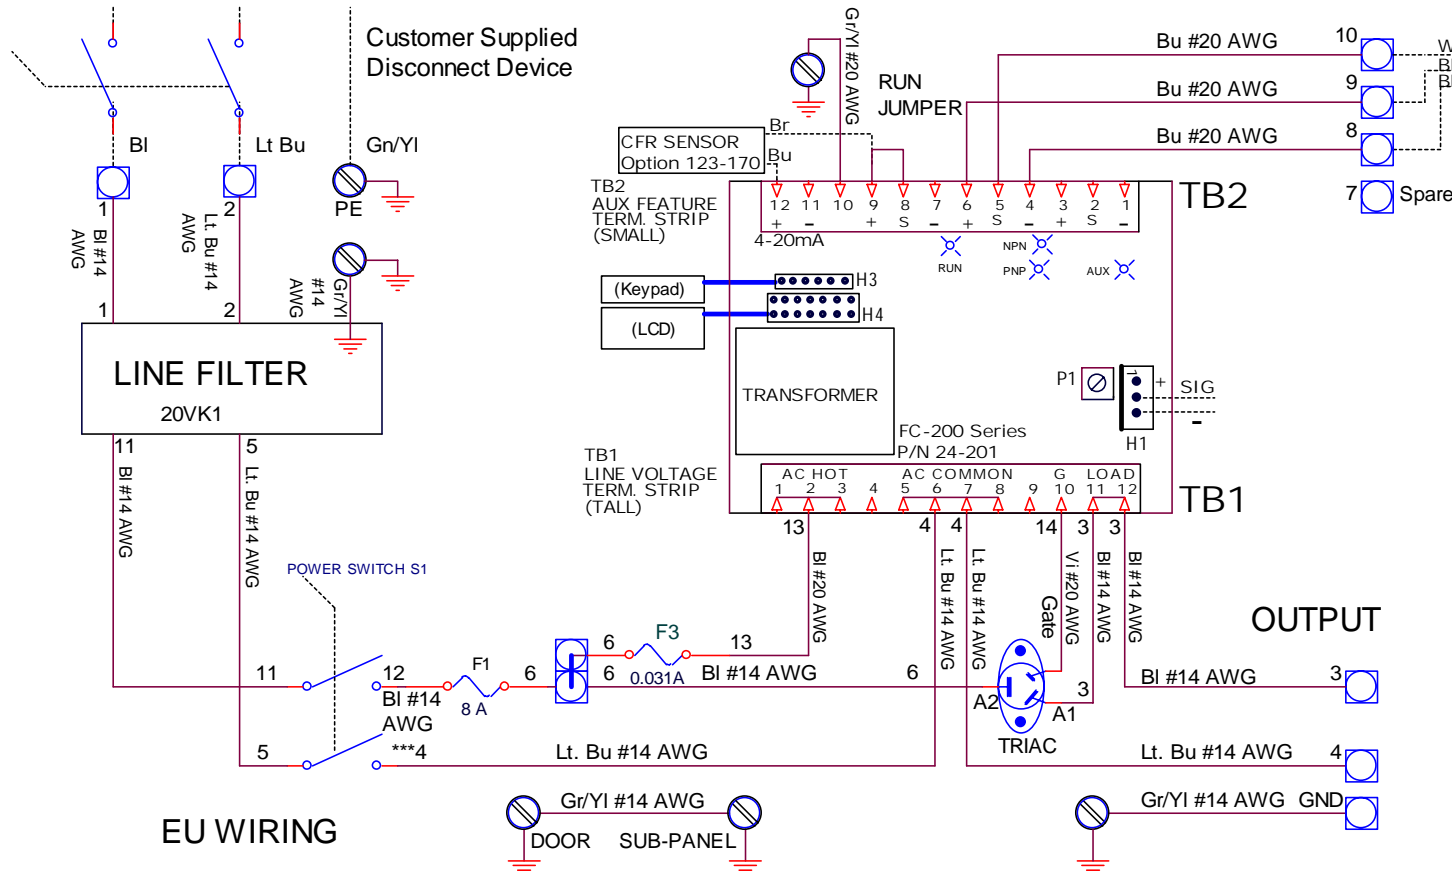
Customer Supplied
Disconnect Device

Bl
Lt Bu
Gn/Yl
PE
1
2
Bl #14 AWG
Lt. Bu #14 AWG
Gr/Yl #14 AWG
1
2

LINE FILTER
20VK1

11
5
Bl #14 AWG
Lt. Bu #14 AWG

Gr/Yl #20 AWG
RUN
JUMPER
Br
Bu
CFR SENSOR
Option 123-170
TB2
AUX FEATURE
TERM. STRIP
(SMALL)
12 11 10 9 8 7 6 5 4 3 2 1
+ – + S + S + S –
4-20mA
TB2
RUN
NPN
PNP
AUX

Bu #20 AWG
Bu #20 AWG
Bu #20 AWG
10
9
8
7
Spare

(Keypad)
H3
(LCD)
H4
TRANSFORMER
P1
+
SIG
-
H1
FC-200 Series
P/N 24-201

TB1
LINE VOLTAGE
TERM. STRIP
(TALL)
AC HOT
AC COMMON
G
LOAD
1 2 3 4 5 6 7 8 9 10 11 12
TB1

13
4
4
14
3
3
Bl #20 AWG
Lt. Bu #14 AWG
Lt. Bu #14 AWG
Gate
Vi #20 AWG
Bl #14 AWG
Bl #14 AWG

OUTPUT

POWER SWITCH S1
11
12
Bl #14 AWG
F1
8 A
6
6
6
F3
0.031A
13
Bl #14 AWG
6
A2
A1
3
TRIAC
Bl #14 AWG
3
5
***4
Lt. Bu #14 AWG
Lt. Bu #14 AWG
4
Gr/Yl #14 AWG
DOOR
SUB-PANEL
Gr/Yl #14 AWG
GND

EU WIRING